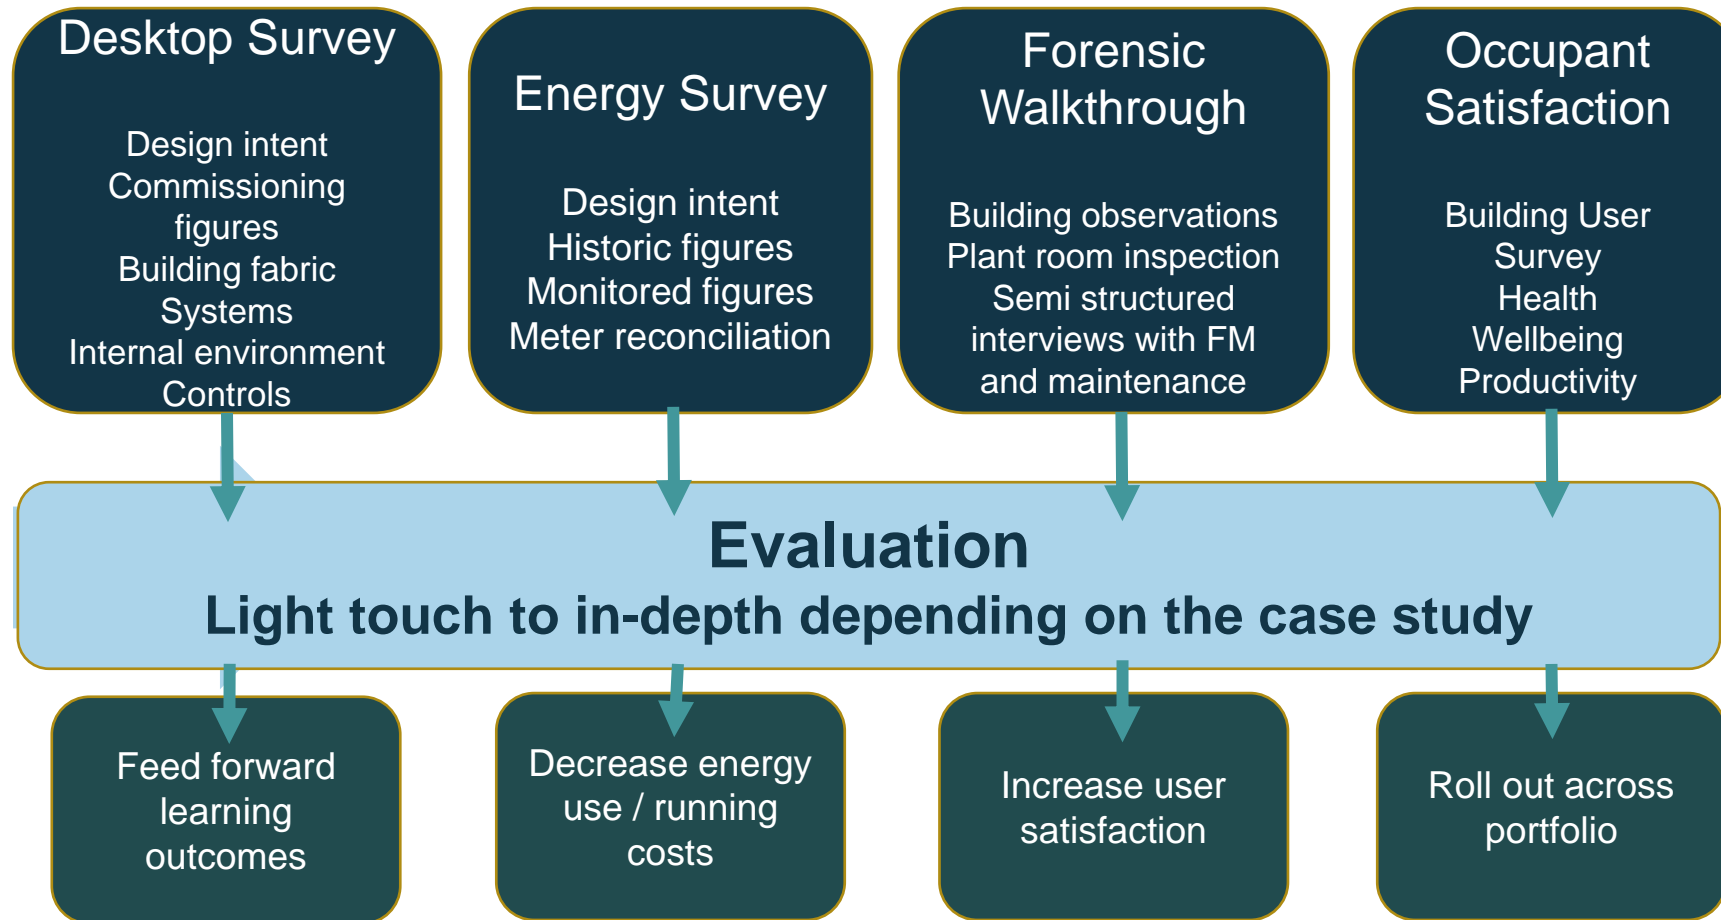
Desktop Survey

Design intent
Commissioning figures
Building fabric
Systems
Internal environment
Controls

Energy Survey

Design intent
Historic figures
Monitored figures
Meter reconciliation

Forensic Walkthrough

Building observations
Plant room inspection
Semi structured interviews with FM and maintenance

Occupant Satisfaction

Building User Survey
Health
Wellbeing
Productivity

Evaluation

Light touch to in-depth depending on the case study

Feed forward learning outcomes

Decrease energy use / running costs

Increase user satisfaction

Roll out across portfolio